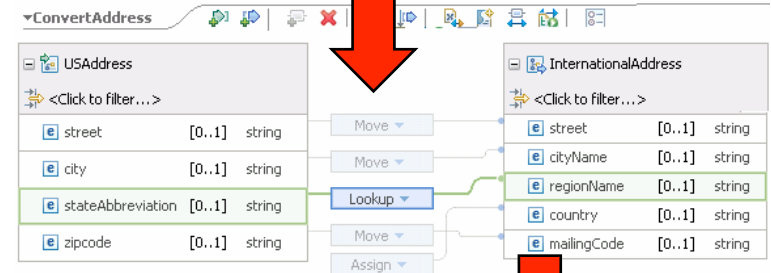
▾ConvertAddress

USAddress
<Click to filter...>
e street [0..1] string
e city [0..1] string
e stateAbbreviation [0..1] string
e zipcode [0..1] string

Move ▾
Move ▾
Lookup ▾
Move ▾
Assign ▾

InternationalAddress
<Click to filter...>
e street [0..1] string
e cityName [0..1] string
e regionName [0..1] string
e country [0..1] string
e mailingCode [0..1] string